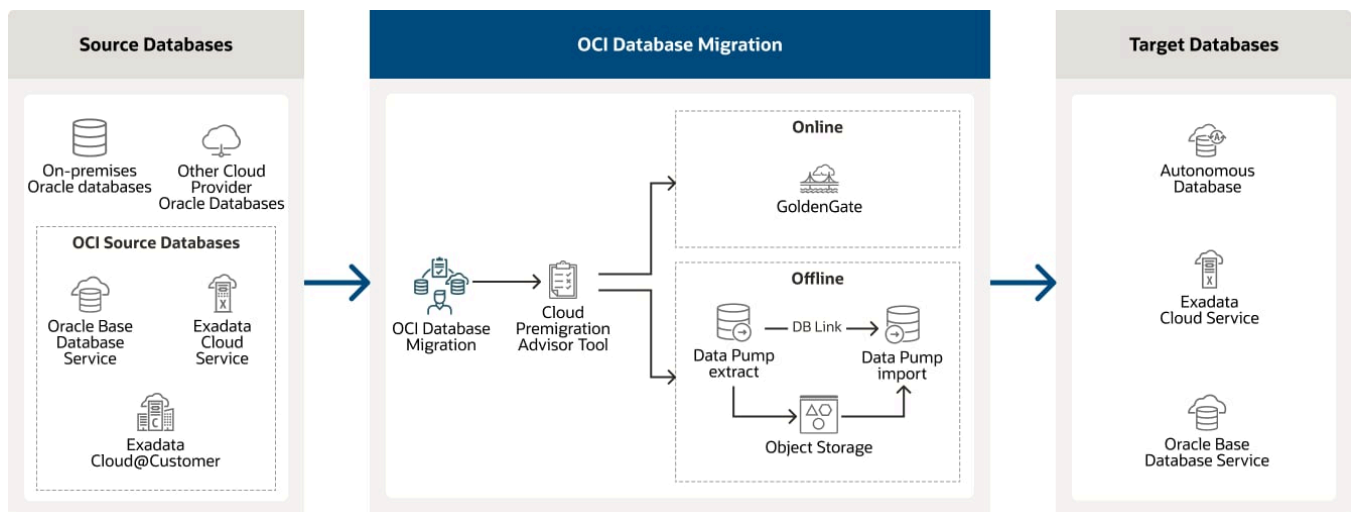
Source Databases

On-premises Oracle databases

Other Cloud Provider Oracle Databases

OCI Source Databases

Oracle Base Database Service

Exadata Cloud Service

Exadata Cloud@Customer

OCI Database Migration

OCI Database Migration

Cloud Premigration Advisor Tool

Online

GoldenGate

Offline

Data Pump extract

DB Link

Data Pump import

Object Storage

Target Databases

Autonomous Database

Exadata Cloud Service

Oracle Base Database Service